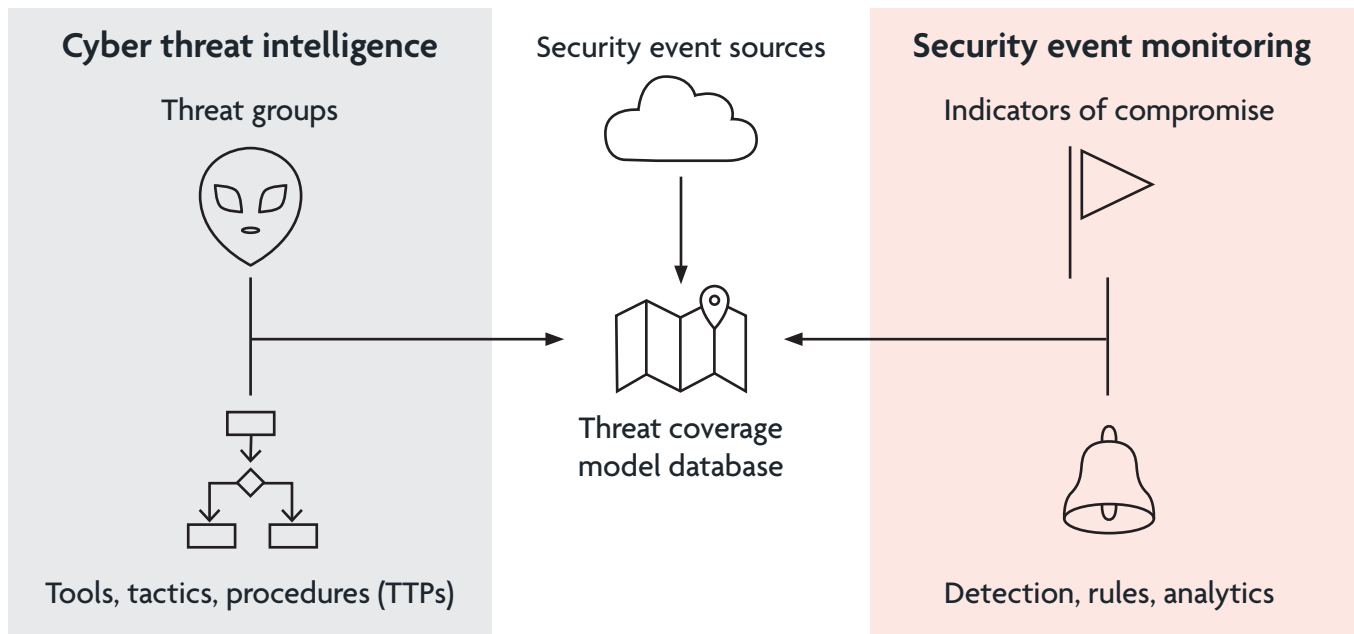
Cyber threat intelligence

Threat groups

Tools, tactics, procedures (TTPs)

Security event sources

Threat coverage model database

Security event monitoring

Indicators of compromise

Detection, rules, analytics